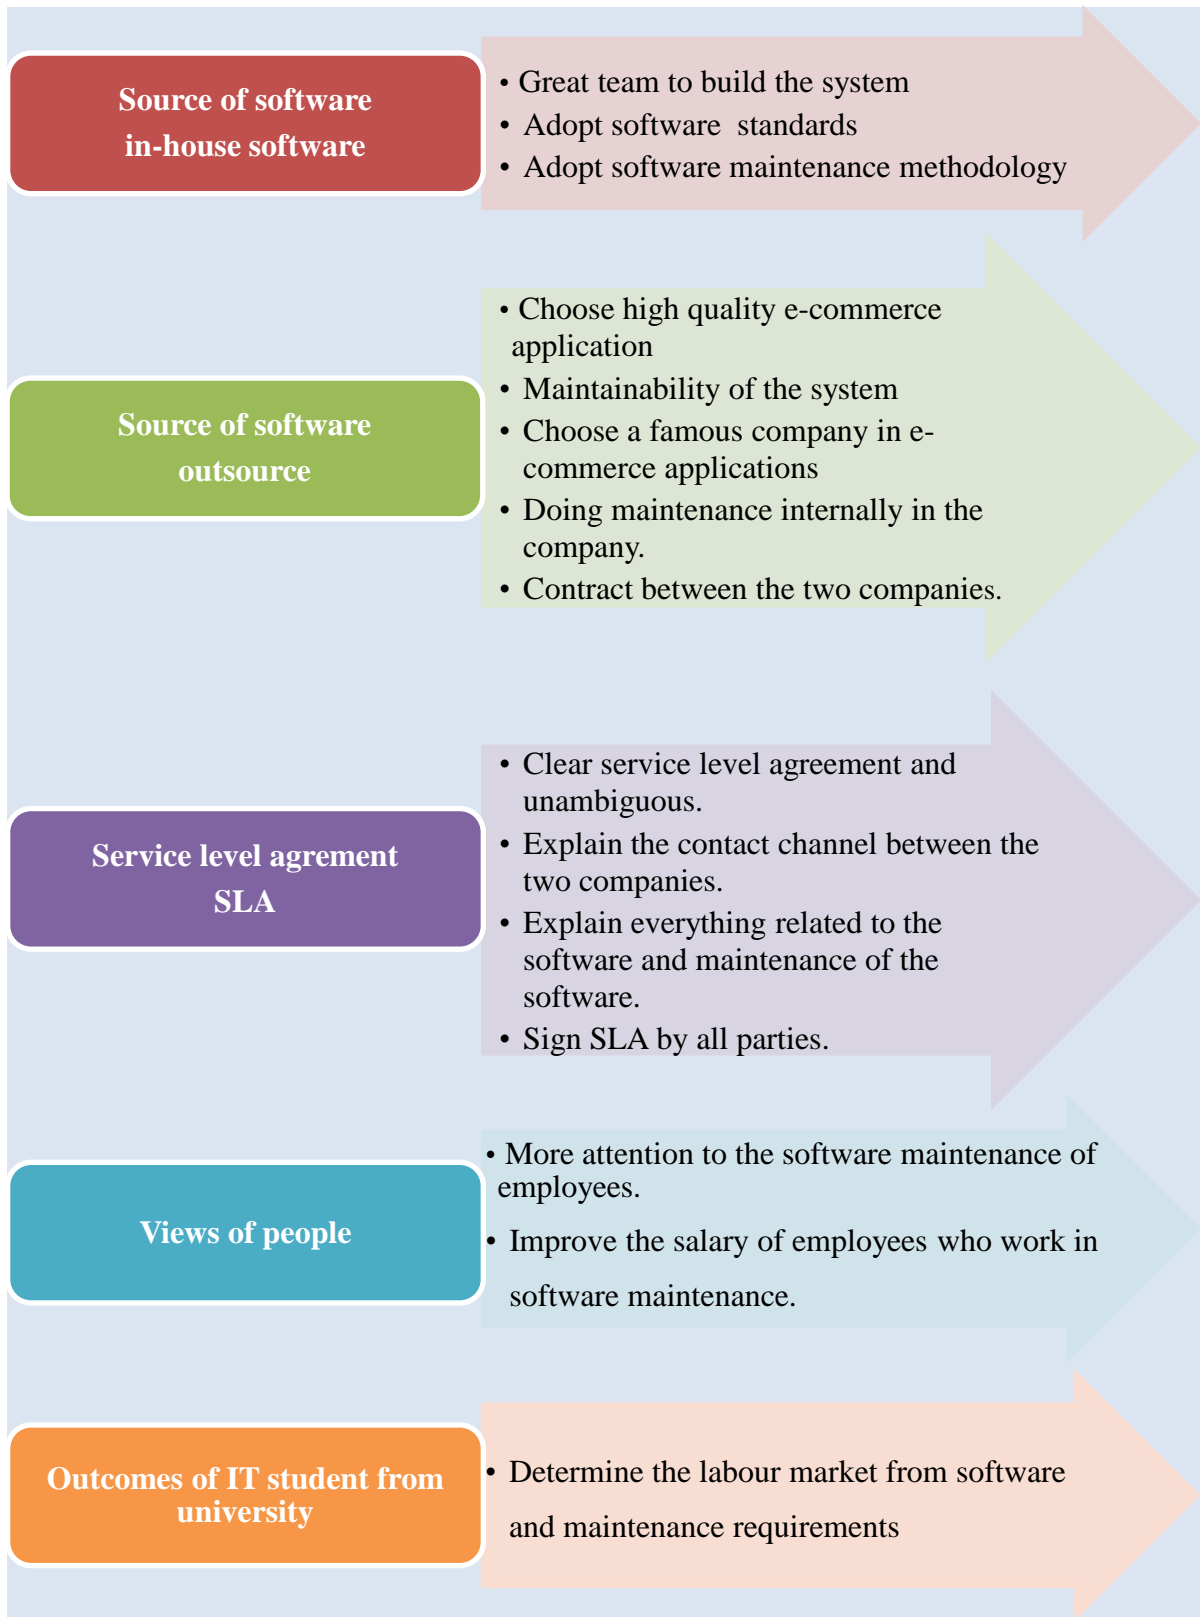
Source of software in-house software

• Great team to build the system
• Adopt software standards
• Adopt software maintenance methodology

Source of software outsource

• Choose high quality e-commerce application
• Maintainability of the system
• Choose a famous company in e-commerce applications
• Doing maintenance internally in the company.
• Contract between the two companies.

Service level agrement SLA

• Clear service level agreement and unambiguous.
• Explain the contact channel between the two companies.
• Explain everything related to the software and maintenance of the software.
• Sign SLA by all parties.

Views of people

• More attention to the software maintenance of employees.
• Improve the salary of employees who work in software maintenance.

Outcomes of IT student from university

• Determine the labour market from software and maintenance requirements